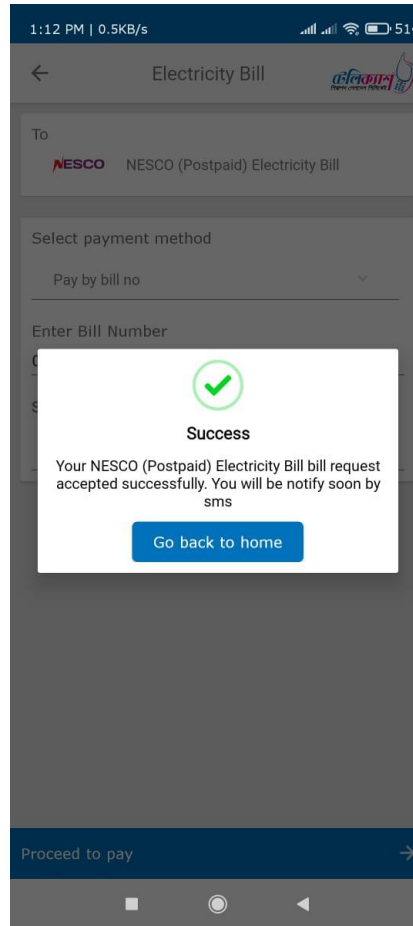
1:12 PM | 0.5KB/s

51

Electricity Bill

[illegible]

To

NESCO NESCO (Postpaid) Electricity Bill

Select payment method

Pay by bill no

Enter Bill Number

Success

Your NESCO (Postpaid) Electricity Bill bill request accepted successfully. You will be notify soon by sms

Go back to home

Proceed to pay